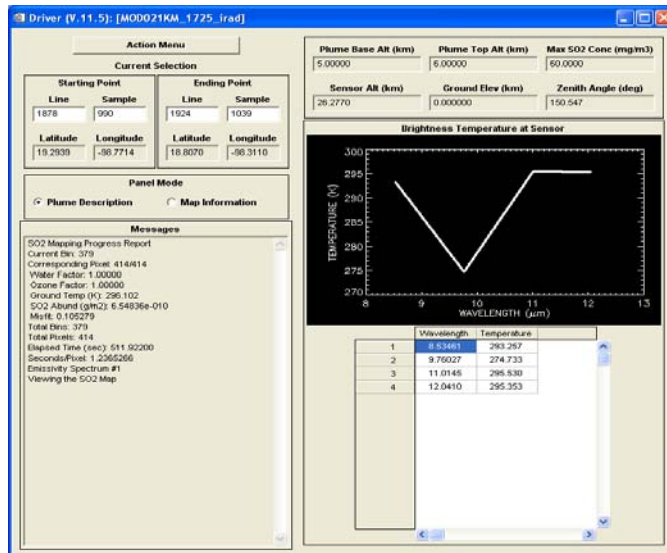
Driver (V.11.5): [MOD021KM_1725_irad]

Action Menu

Current Selection

Starting Point

Line
1878

Sample
990

Latitude
19.2939

Longitude
-98.7714

Ending Point

Line
1924

Sample
1039

Latitude
18.8070

Longitude
-98.3110

Panel Mode

Plume Description

Map Information

Messages

SO2 Mapping Progress Report
Current Bin: 379
Corresponding Pixel: 414/414
Water Factor: 1.00000
Ozone Factor: 1.00000
Ground Temp (K): 296.102
SO2 Abund (g/m2): 6.54836e-010
Misfit: 0.105279
Total Bins: 379
Total Pixels: 414
Elapsed Time (sec): 511.92200
Seconds/Pixel: 1.2365266
Emissivity Spectrum #1
Viewing the SO2 Map

Plume Base Alt (km)
5.00000

Plume Top Alt (km)
6.00000

Max SO2 Conc (mg/m3)
60.0000

Sensor Alt (km)
26.2770

Ground Elev (km)
0.000000

Zenith Angle (deg)
150.547

Brightness Temperature at Sensor

300
295
290
285
280
275
270
TEMPERATURE (K)
8
9
10
11
12
13
WAVELENGTH ($\mu$m)

| | Wavelength | Temperature |
|---|---|---|
| 1 | 8.53461 | 293.257 |
| 2 | 9.76027 | 274.733 |
| 3 | 11.0145 | 295.530 |
| 4 | 12.0410 | 295.353 |